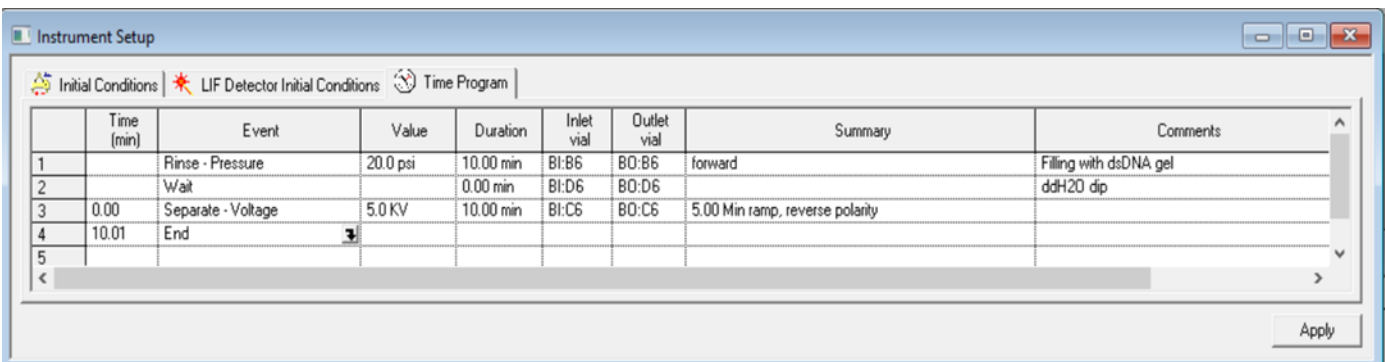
Instrument Setup

Initial Conditions | LIF Detector Initial Conditions | Time Program

| | Time (min) | Event | Value | Duration | Inlet vial | Outlet vial | Summary | Comments |
|---|---|---|---|---|---|---|---|---|
| 1 | | Rinse - Pressure | 20.0 psi | 10.00 min | BI:B6 | BO:B6 | forward | Filling with dsDNA gel |
| 2 | | Wait | | 0.00 min | BI:D6 | BO:D6 | | ddH2O dip |
| 3 | 0.00 | Separate - Voltage | 5.0 KV | 10.00 min | BI:C6 | BO:C6 | 5.00 Min ramp, reverse polarity | |
| 4 | 10.01 | End | | | | | | |
| 5 | | | | | | | | |

Apply